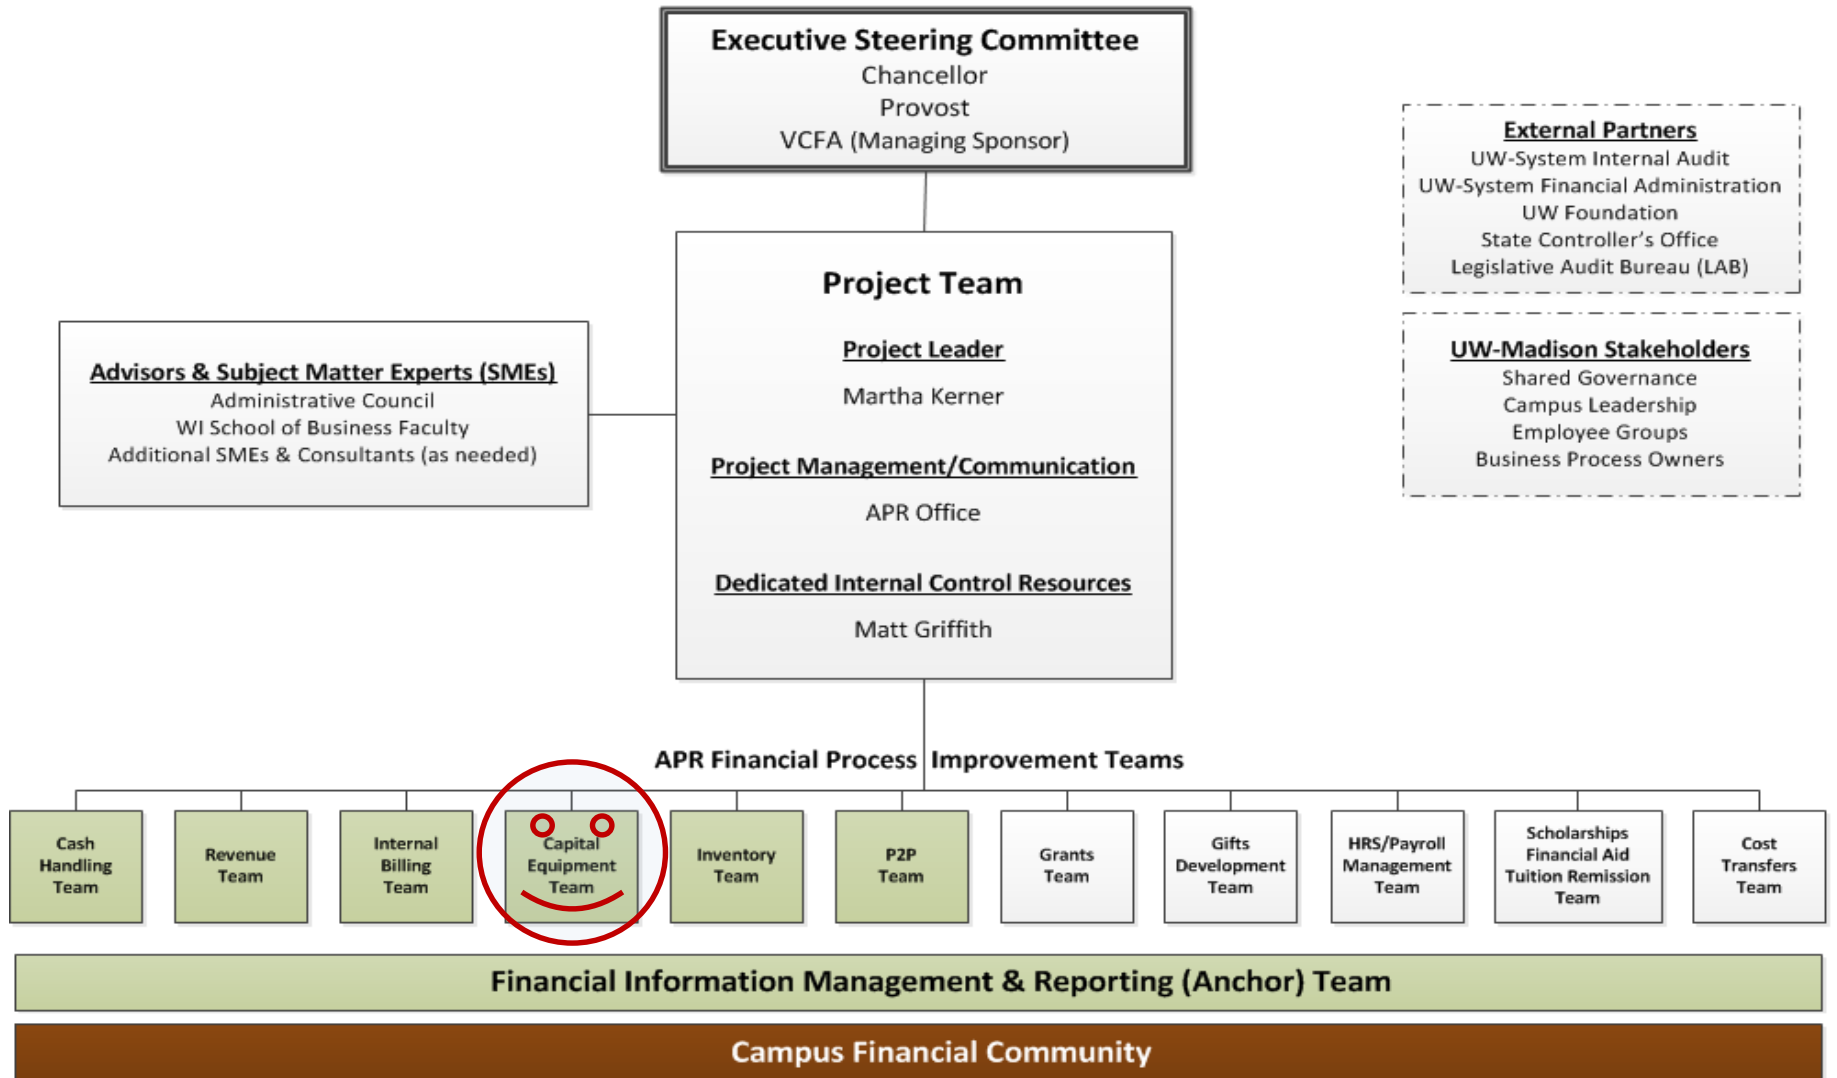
Executive Steering Committee
Chancellor
Provost
VCFA (Managing Sponsor)

External Partners
UW-System Internal Audit
UW-System Financial Administration
UW Foundation
State Controller's Office
Legislative Audit Bureau (LAB)

Project Team

Project Leader

Martha Kerner

Project Management/Communication

APR Office

Dedicated Internal Control Resources

Matt Griffith

Advisors & Subject Matter Experts (SMEs)
Administrative Council
WI School of Business Faculty
Additional SMEs & Consultants (as needed)

UW-Madison Stakeholders
Shared Governance
Campus Leadership
Employee Groups
Business Process Owners

APR Financial Process Improvement Teams

Cash Handling Team

Revenue Team

Internal Billing Team

Capital Equipment Team

Inventory Team

P2P Team

Grants Team

Gifts Development Team

HRS/Payroll Management Team

Scholarships Financial Aid Tuition Remission Team

Cost Transfers Team

Financial Information Management & Reporting (Anchor) Team

Campus Financial Community